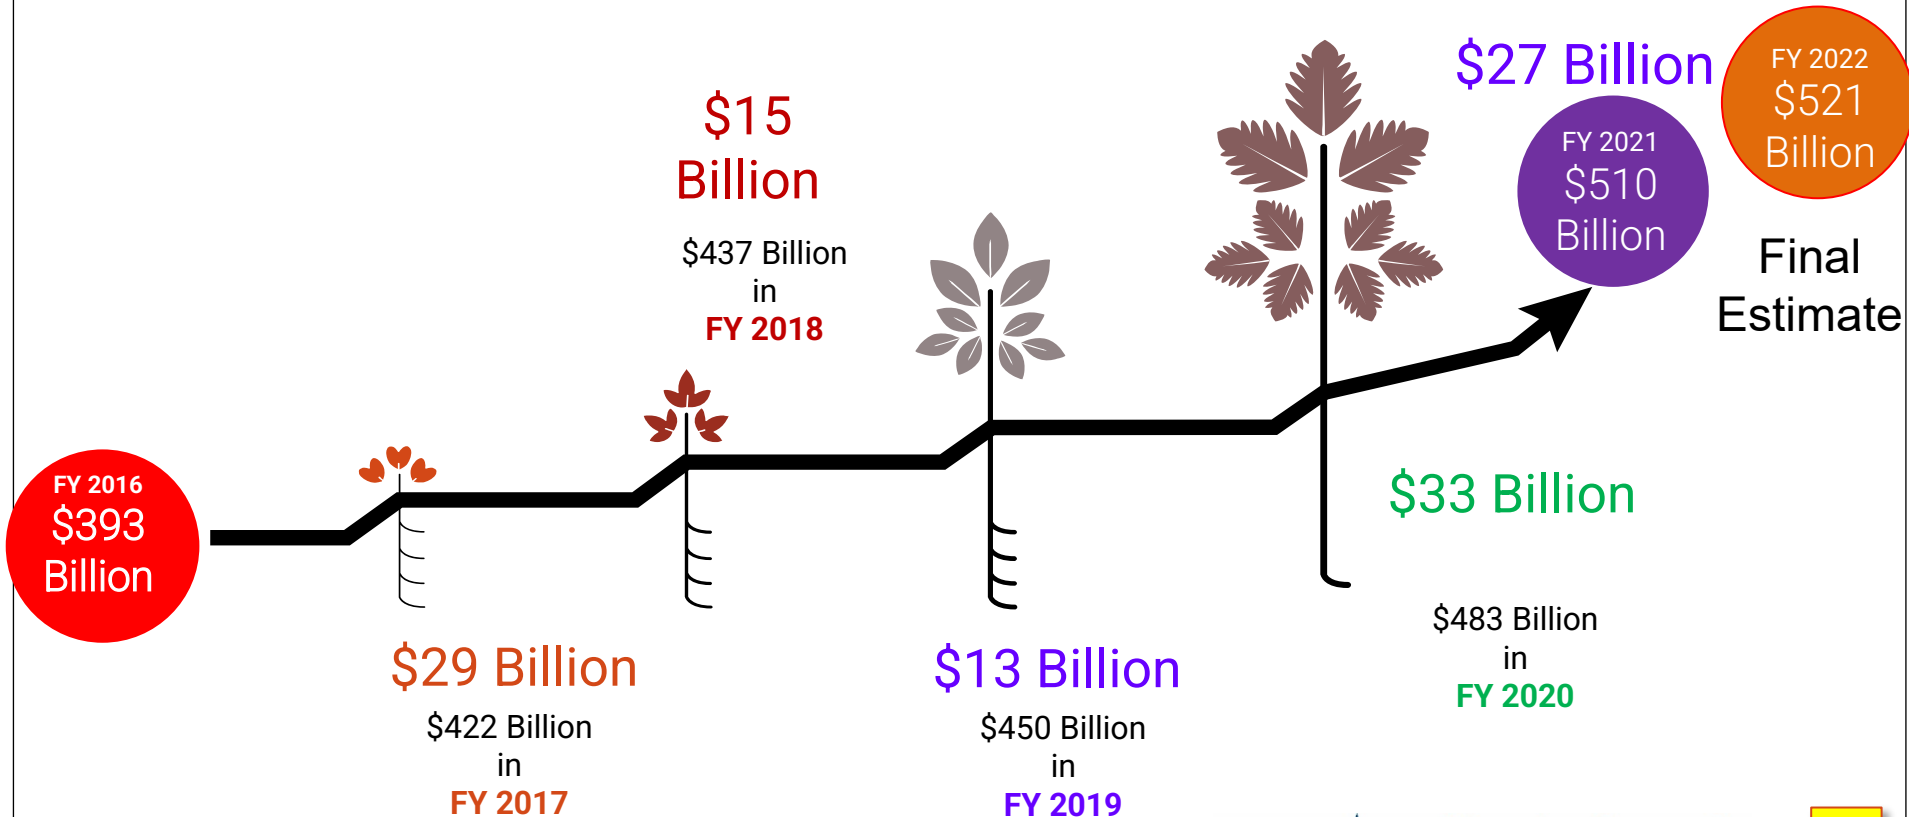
FY 2016
$393
Billion

$29 Billion
$422 Billion
in
FY 2017

$15
Billion
$437 Billion
in
FY 2018

$13 Billion
$450 Billion
in
FY 2019

$33 Billion
$483 Billion
in
FY 2020

$27 Billion
FY 2021
$510
Billion

FY 2022
$521
Billion
Final
Estimate